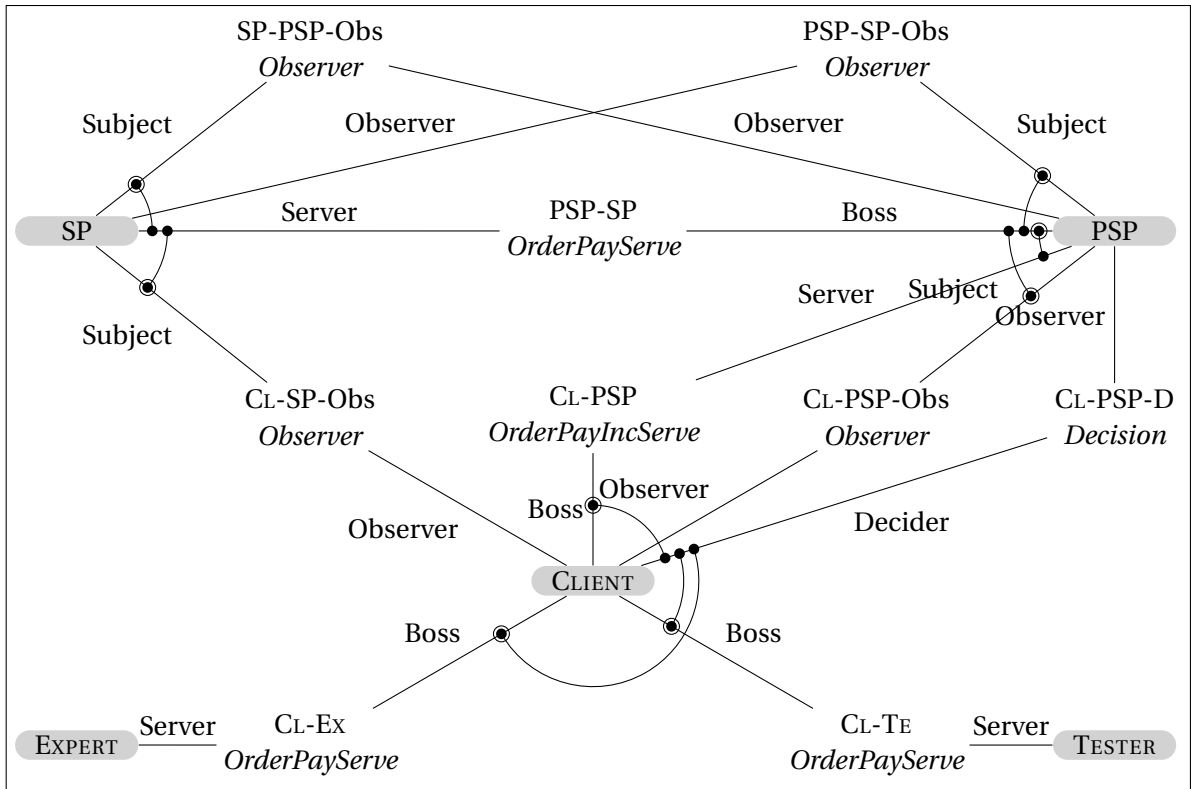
SP-PSP-Obs
*Observer*

PSP-SP-Obs
*Observer*

Subject

Observer

Observer

Subject

SP

Server

PSP-SP
*OrderPayServe*

Boss

PSP

Server

Subject

Subject

Observer

CL-SP-Obs
*Observer*

CL-PSP
*OrderPayIncServe*

CL-PSP-Obs
*Observer*

CL-PSP-D
*Decision*

Boss

Observer

Observer

Decider

CLIENT

Boss

Boss

EXPERT

Server

CL-EX
*OrderPayServe*

CL-TE
*OrderPayServe*

Server

TESTER